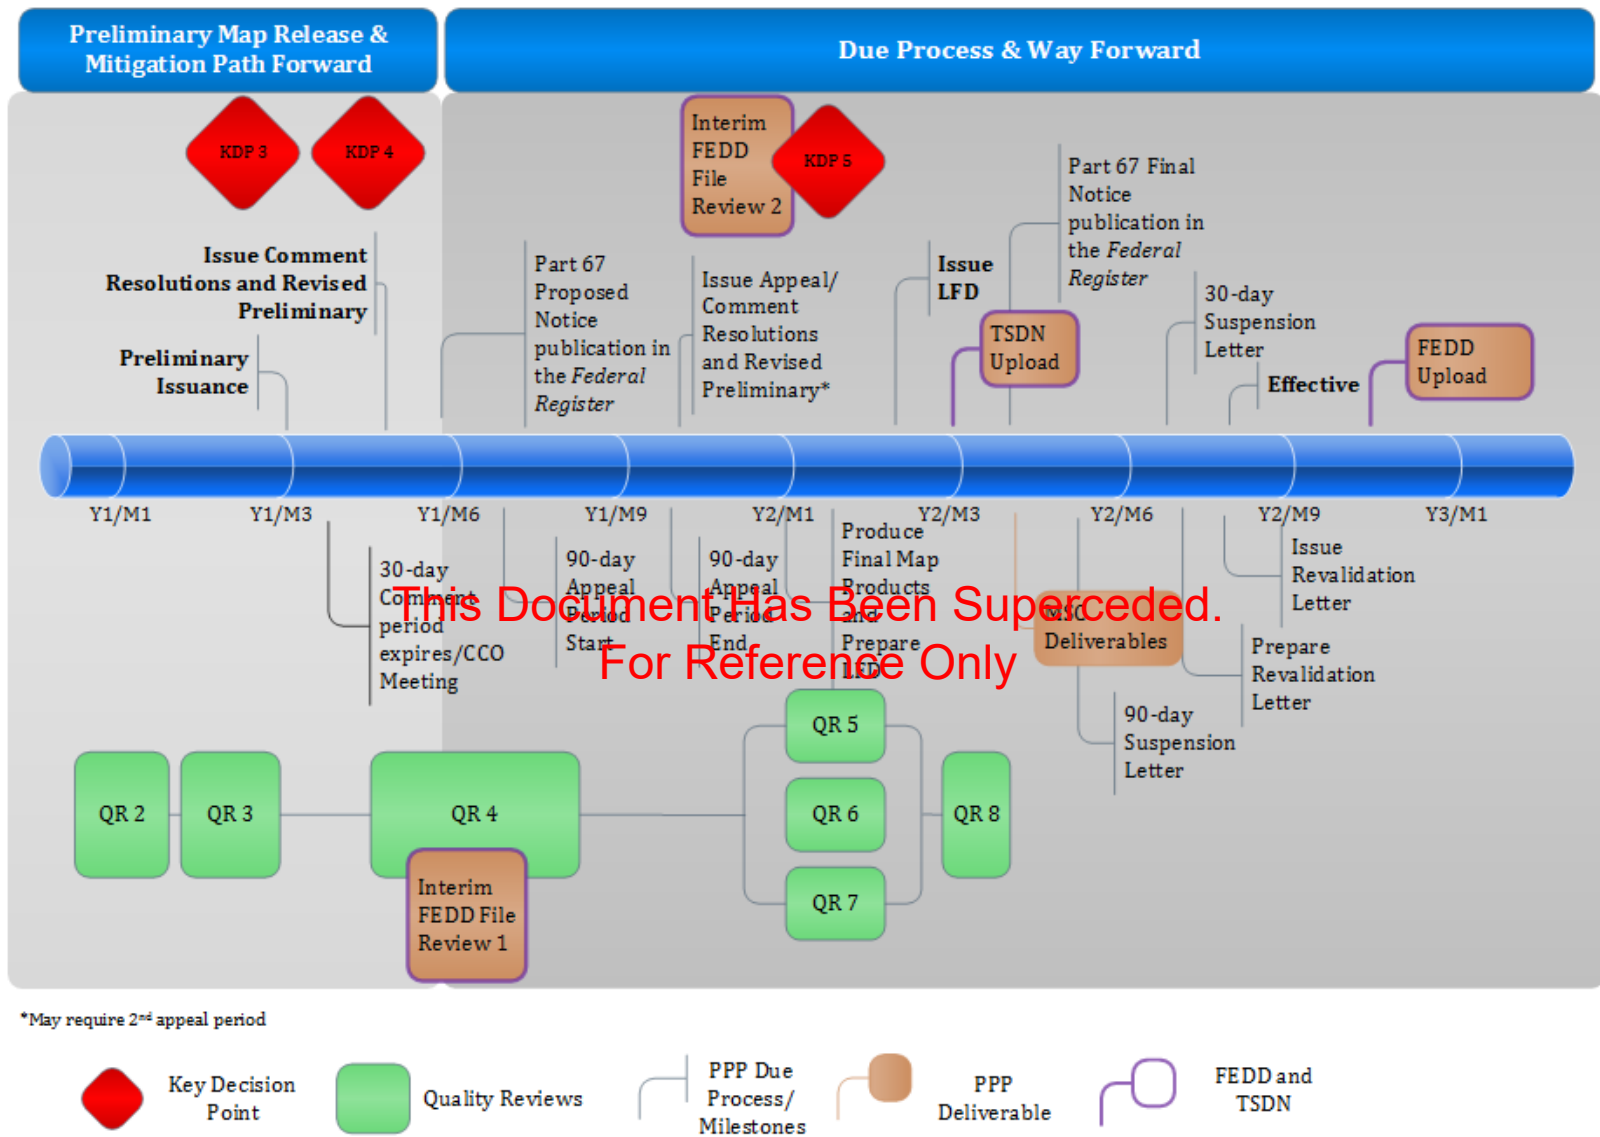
Preliminary Map Release & Mitigation Path Forward

Due Process & Way Forward

KDP 3

KDP 4

Interim FEDD File Review 2

KDP 5

Part 67 Final Notice publication in the *Federal Register*

Issue Comment Resolutions and Revised Preliminary

Preliminary Issuance

Part 67 Proposed Notice publication in the *Federal Register*

Issue Appeal/ Comment Resolutions and Revised Preliminary*

Issue LFD

TSDN Upload

30-day Suspension Letter

Effective

FEDD Upload

Y1/M1

Y1/M3

Y1/M6

Y1/M9

Y2/M1

Y2/M3

Y2/M6

Y2/M9

Y3/M1

30-day Comment period expires/CCO Meeting

90-day Appeal Period Start

90-day Appeal Period End

Produce Final Map Products and Prepare LFD

MSC Deliverables

Issue Revalidation Letter

Prepare Revalidation Letter

90-day Suspension Letter

This Document Has Been Superceded.
For Reference Only

QR 2

QR 3

QR 4

Interim FEDD File Review 1

QR 5

QR 6

QR 7

QR 8

*May require 2$^{nd}$ appeal period

Key Decision Point

Quality Reviews

PPP Due Process/ Milestones

PPP Deliverable

FEDD and TSDN